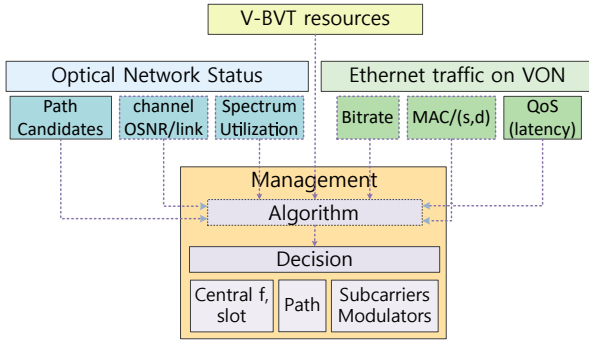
V-BVT resources

Optical Network Status

Path Candidates

channel OSNR/link

Spectrum Utilization

Ethernet traffic on VON

Bitrate

MAC/(s,d)

QoS (latency)

Management

Algorithm

Decision

Central f, slot

Path

Subcarriers Modulators